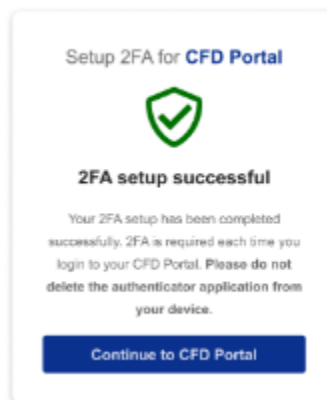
Setup 2FA for CFD Portal

2FA setup successful

Your 2FA setup has been completed successfully. 2FA is required each time you login to your CFD Portal. Please do not delete the authenticator application from your device.

Continue to CFD Portal